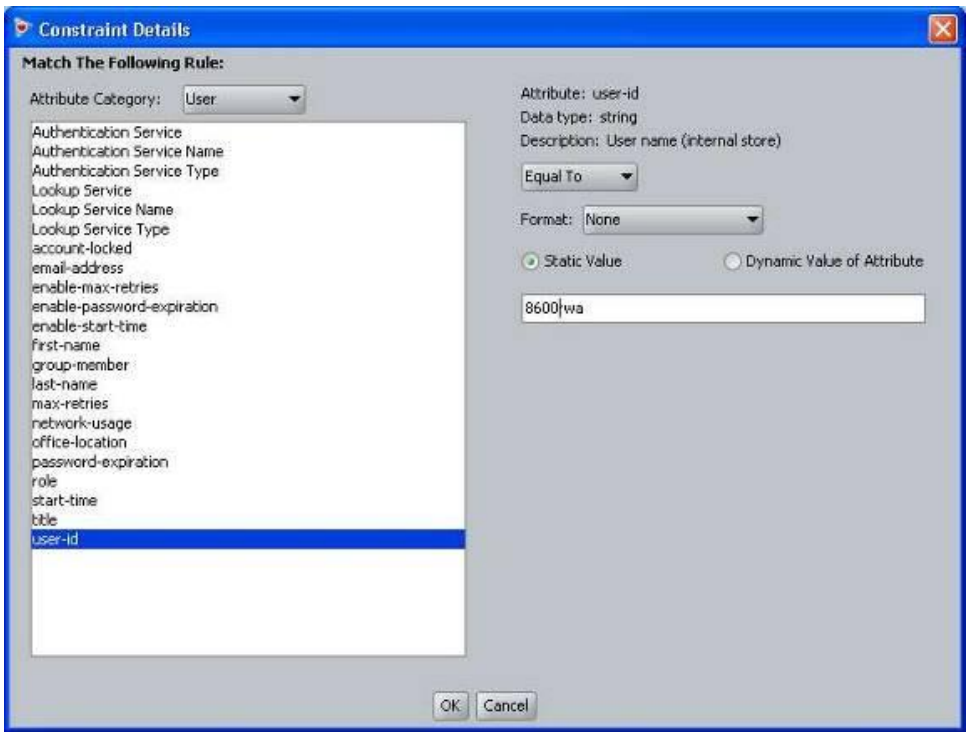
Constraint Details

Match The Following Rule:

Attribute Category: User

Authentication Service
Authentication Service Name
Authentication Service Type
Lookup Service
Lookup Service Name
Lookup Service Type
account-locked
email-address
enable-max-retries
enable-password-expiration
enable-start-time
first-name
group-member
last-name
max-retries
network-usage
office-location
password-expiration
role
start-time
title
user-id

Attribute: user-id
Data type: string
Description: User name (internal store)

Equal To

Format: None

Static Value

Dynamic Value of Attribute

8600wa

OK Cancel